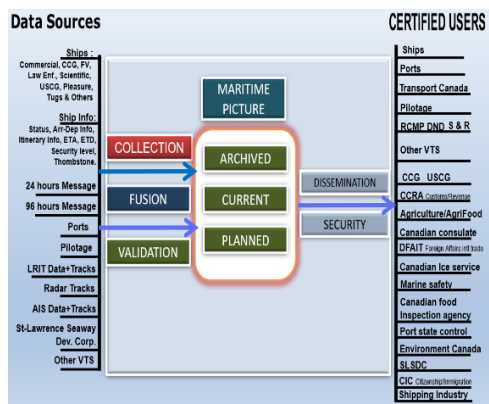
Data Sources

CERTIFIED USERS

Ships :
Commercial, CCG, FV, Law Enf., Scientific, USCG, Pleasure, Tugs & Others

Ship Info:
Status, Arr-Dep Info, Itinerary Info, ETA, ETD, Security level, Thombstone.

24 hours Message

96 hours Message

Ports

Pilotage

LRIT Data+Tracks

Radar Tracks

AIS Data+Tracks

St-Lawrence Seaway Dev. Corp.

Other VTS

MARITIME PICTURE

COLLECTION

FUSION

VALIDATION

ARCHIVED

CURRENT

PLANNED

DISSEMINATION

SECURITY

Ships

Ports

Transport Canada

Pilotage

RCMP DND S & R

Other VTS

CCG USCG

CCRA Customs/Revenue

Agriculture/AgriFood

Canadian consulate

DFAIT Foreign Affairs intl trade

Canadian Ice service

Marine safety

Canadian food inspection agency

Port state control

Environment Canada

SLSDC

CIC Citizenship/Immigration

Shipping Industry